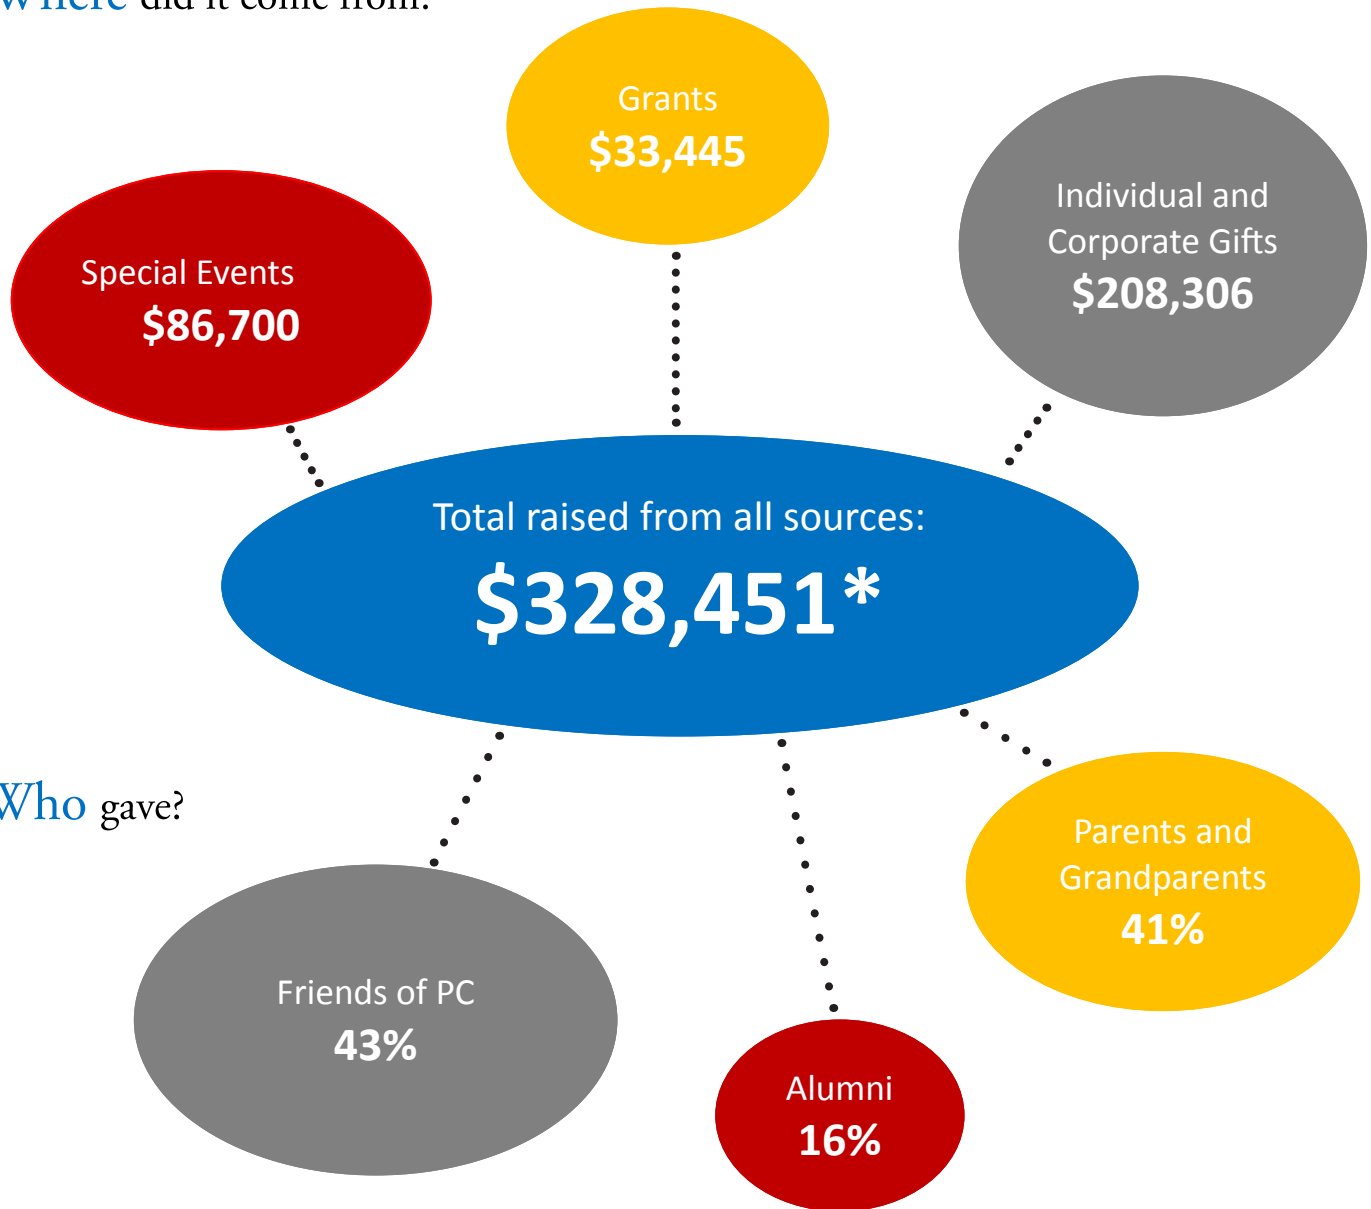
Where did it come from?

Grants
$33,445

Special Events
$86,700

Individual and Corporate Gifts
$208,306

Total raised from all sources:
$328,451*

Who gave?

Parents and Grandparents
41%

Friends of PC
43%

Alumni
16%